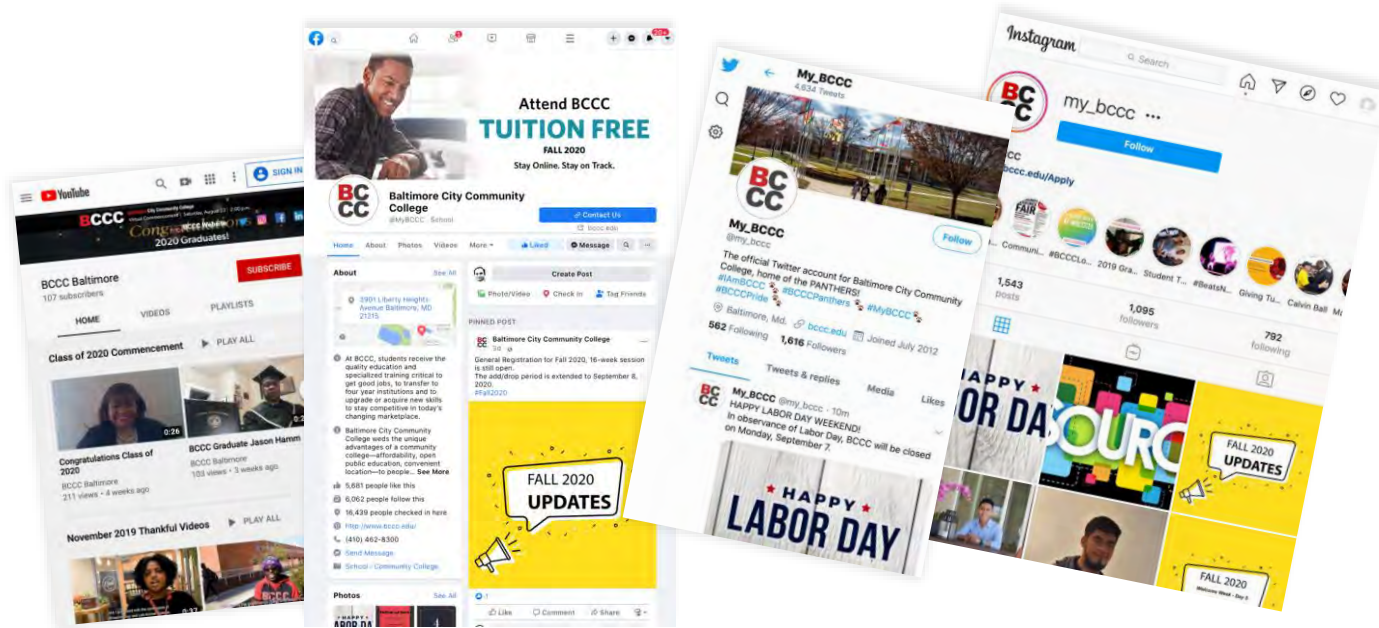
YouTube
SIGN IN
BCCC
2020 Graduates!
BCCC Baltimore
107 subscribers
SUBSCRIBE
HOME
VIDEOS
PLAYLISTS
Class of 2020 Commencement
PLAY ALL
0:26
Congratulations Class of 2020
BCCC Baltimore
211 views • 4 weeks ago
BCCC Graduate Jason Hamm
BCCC Baltimore
103 views • 3 weeks ago
November 2019 Thankful Videos
PLAY ALL

Attend BCCC
TUITION FREE
FALL 2020
Stay Online. Stay on Track.
BCCC
Baltimore City Community College
@MyBCCC · School
Contact Us
bccc.edu
Home
About
Photos
Videos
More
Liked
Message
About
See All
2901 Liberty Heights Avenue Baltimore, MD 21215
At BCCC, students receive the quality education and specialized training critical to get good jobs, to transfer to four year institutions and to upgrade or acquire new skills to stay competitive in today's changing marketplace.
Baltimore City Community College weds the unique advantages of a community college—affordability, open public education, convenient location—to people... See More
5,681 people like this
6,062 people follow this
16,439 people checked in here
http://www.bccc.edu/
(410) 462-8300
Send Message
School · Community College
Photos
See All
Create Post
Photo/Video
Check in
Tag Friends
PINNED POST
Baltimore City Community College
3d
General Registration for Fall 2020, 16-week session is still open.
The add/drop period is extended to September 8, 2020.
#Fall2020
FALL 2020
UPDATES
Like
Comment
Share

My_BCCC
4,634 Tweets
BCCC
Follow
My_BCCC
@my_bccc
The official Twitter account for Baltimore City Community College, home of the PANTHERS! #IAmBCCC #BCCCPanthers #MyBCCC #BCCCPride
Baltimore, Md.
bccc.edu
Joined July 2012
562 Following
1,616 Followers
Tweets
Tweets & replies
Media
Likes
My_BCCC @my_bccc · 10m
HAPPY LABOR DAY WEEKEND!
In observance of Labor Day, BCCC will be closed on Monday, September 7.
HAPPY
LABOR DAY

Instagram
Search
BCCC
my_bccc ···
Follow
bccc.edu/Apply
Communi...
#BCCCLo...
2019 Gra...
Student T...
#BeatsN...
Giving Tu...
Calvin Ball
1,543
posts
1,095
followers
792
following
HAPPY
OR DA
SOURC
FALL 2020
UPDATES
FALL 2020